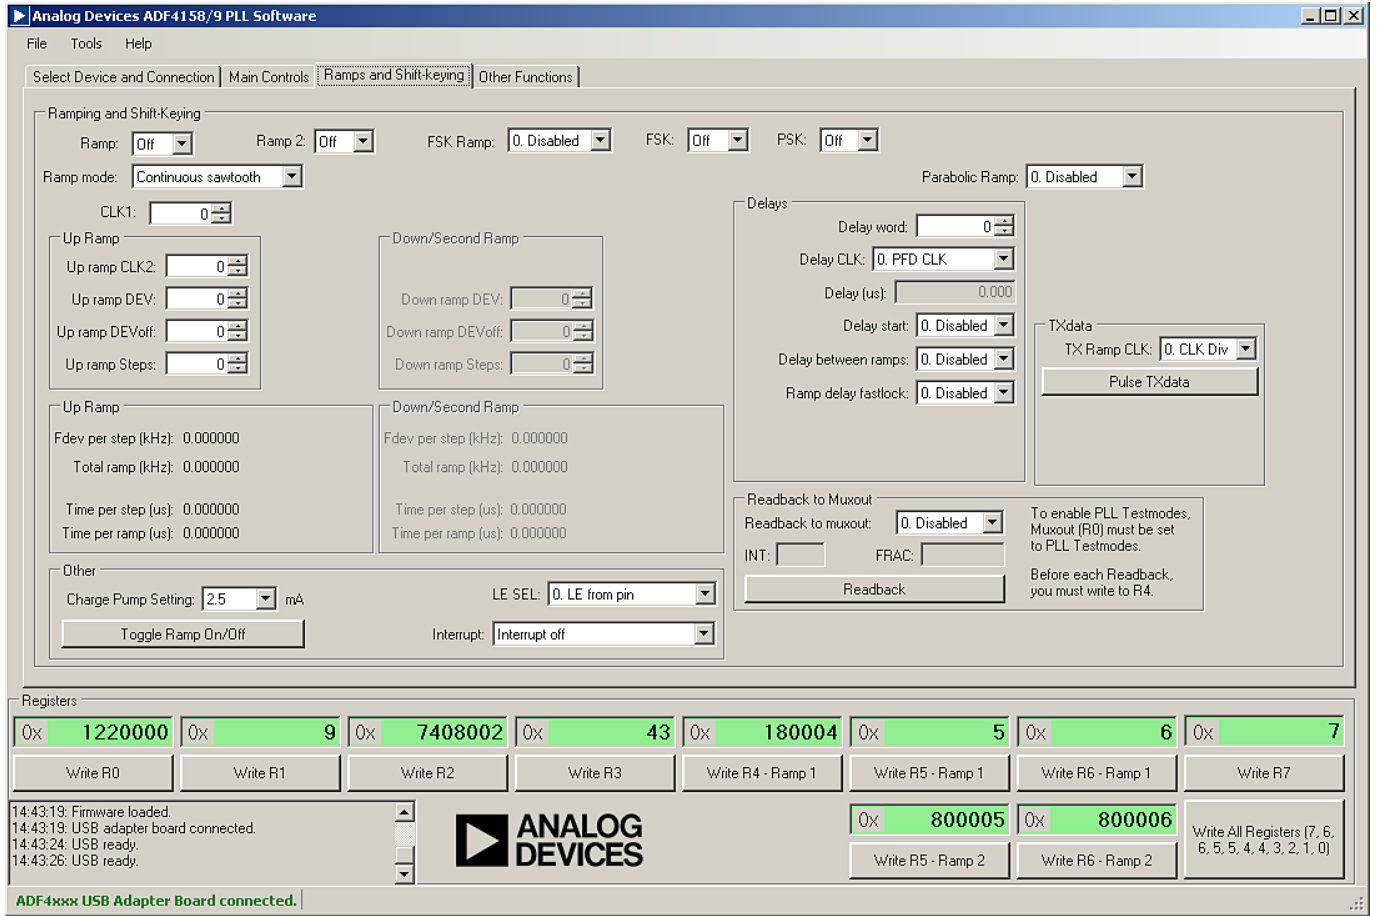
Analog Devices ADF4158/9 PLL Software

File Tools Help

Select Device and Connection | Main Controls | Ramps and Shift-keying | Other Functions

Ramping and Shift-Keying

Ramp: Off Ramp 2: Off FSK Ramp: 0. Disabled FSK: Off PSK: Off

Ramp mode: Continuous sawtooth Parabolic Ramp: 0. Disabled

CLK1: 0

Up Ramp
Up ramp CLK2: 0
Up ramp DEV: 0
Up ramp DEVoff: 0
Up ramp Steps: 0

Down/Second Ramp
Down ramp DEV: 0
Down ramp DEVoff: 0
Down ramp Steps: 0

Delays
Delay word: 0
Delay CLK: 0. PFD CLK
Delay (us): 0.000
Delay start: 0. Disabled
Delay between ramps: 0. Disabled
Ramp delay fastlock: 0. Disabled

TXdata
TX Ramp CLK: 0. CLK Div
Pulse TXdata

Up Ramp
Fdev per step (kHz): 0.000000
Total ramp (kHz): 0.000000
Time per step (us): 0.000000
Time per ramp (us): 0.000000

Down/Second Ramp
Fdev per step (kHz): 0.000000
Total ramp (kHz): 0.000000
Time per step (us): 0.000000
Time per ramp (us): 0.000000

Readback to Muxout
Readback to muxout: 0. Disabled
INT: FRAC:
Readback

To enable PLL Testmodes, Muxout (R0) must be set to PLL Testmodes.

Before each Readback, you must write to R4.

Other
Charge Pump Setting: 2.5 mA
LE SEL: 0. LE from pin
Toggle Ramp On/Off
Interrupt: Interrupt off

Registers

| 0x 1220000 | 0x 9 | 0x 7408002 | 0x 43 | 0x 180004 | 0x 5 | 0x 6 | 0x 7 |
|---|---|---|---|---|---|---|---|
| Write R0 | Write R1 | Write R2 | Write R3 | Write R4 - Ramp 1 | Write R5 - Ramp 1 | Write R6 - Ramp 1 | Write R7 |

14:43:19: Firmware loaded.
14:43:19: USB adapter board connected.
14:43:24: USB ready.
14:43:26: USB ready.

ANALOG DEVICES

0x 800005 0x 800006
Write R5 - Ramp 2 Write R6 - Ramp 2

Write All Registers (7, 6, 6, 5, 5, 4, 4, 3, 2, 1, 0)

ADF4xxx USB Adapter Board connected.